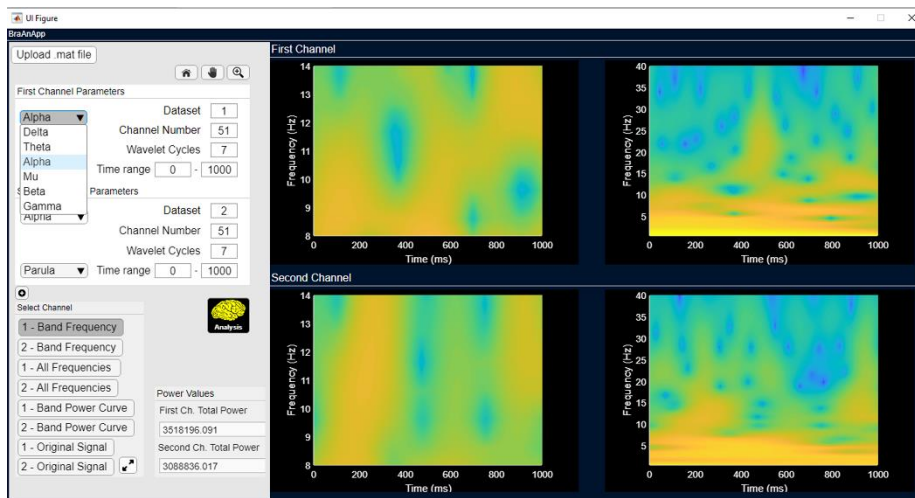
UI Figure
BraAnApp

Upload .mat file

First Channel Parameters

Alpha ▼
Delta
Theta
Alpha
Mu
Beta
Gamma

Dataset 1
Channel Number 51
Wavelet Cycles 7
Time range 0 - 1000

S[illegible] Parameters
Alpha ▼
Dataset 2
Channel Number 51
Wavelet Cycles 7
Parula ▼ Time range 0 - 1000

Select Channel
Analysis
1 - Band Frequency
2 - Band Frequency
1 - All Frequencies
2 - All Frequencies
1 - Band Power Curve
2 - Band Power Curve
1 - Original Signal
2 - Original Signal

Power Values
First Ch. Total Power
3518196.091
Second Ch. Total Power
3088836.017

First Channel

14 13 12 11 10 9 8
Frequency (Hz)
0 200 400 600 800 1000
Time (ms)

40 35 30 25 20 15 10 5
Frequency (Hz)
0 200 400 600 800 1000
Time (ms)

Second Channel

14 13 12 11 10 9 8
Frequency (Hz)
0 200 400 600 800 1000
Time (ms)

40 35 30 25 20 15 10 5
Frequency (Hz)
0 200 400 600 800 1000
Time (ms)